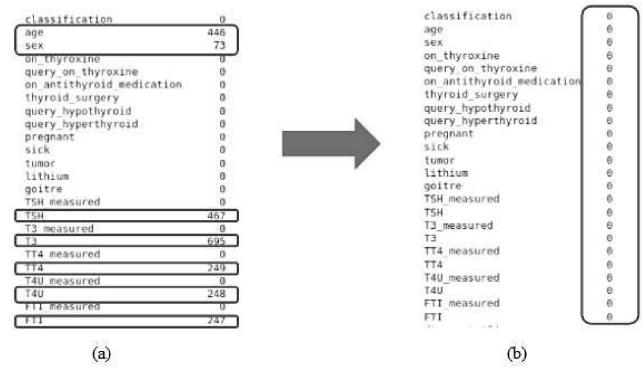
| | |
|---|---|
| classification | 0 |
| age | 446 |
| sex | 73 |
| on_thyroxine | 0 |
| query_on_thyroxine | 0 |
| on_antithyroid_medication | 0 |
| thyroid_surgery | 0 |
| query_hypothyroid | 0 |
| query_hyperthyroid | 0 |
| pregnant | 0 |
| sick | 0 |
| tumor | 0 |
| lithium | 0 |
| goitre | 0 |
| TSH_measured | 0 |
| TSH | 467 |
| T3_measured | 0 |
| T3 | 695 |
| TT4_measured | 0 |
| TT4 | 249 |
| T4U_measured | 0 |
| T4U | 248 |
| FTI_measured | 0 |
| FTI | 247 |

(a)

| | |
|---|---|
| classification | 0 |
| age | 0 |
| sex | 0 |
| on_thyroxine | 0 |
| query_on_thyroxine | 0 |
| on_antithyroid_medication | 0 |
| thyroid_surgery | 0 |
| query_hypothyroid | 0 |
| query_hyperthyroid | 0 |
| pregnant | 0 |
| sick | 0 |
| tumor | 0 |
| lithium | 0 |
| goitre | 0 |
| TSH_measured | 0 |
| TSH | 0 |
| T3_measured | 0 |
| T3 | 0 |
| TT4_measured | 0 |
| TT4 | 0 |
| T4U_measured | 0 |
| T4U | 0 |
| FTI_measured | 0 |
| FTI | 0 |
| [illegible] | |

(b)